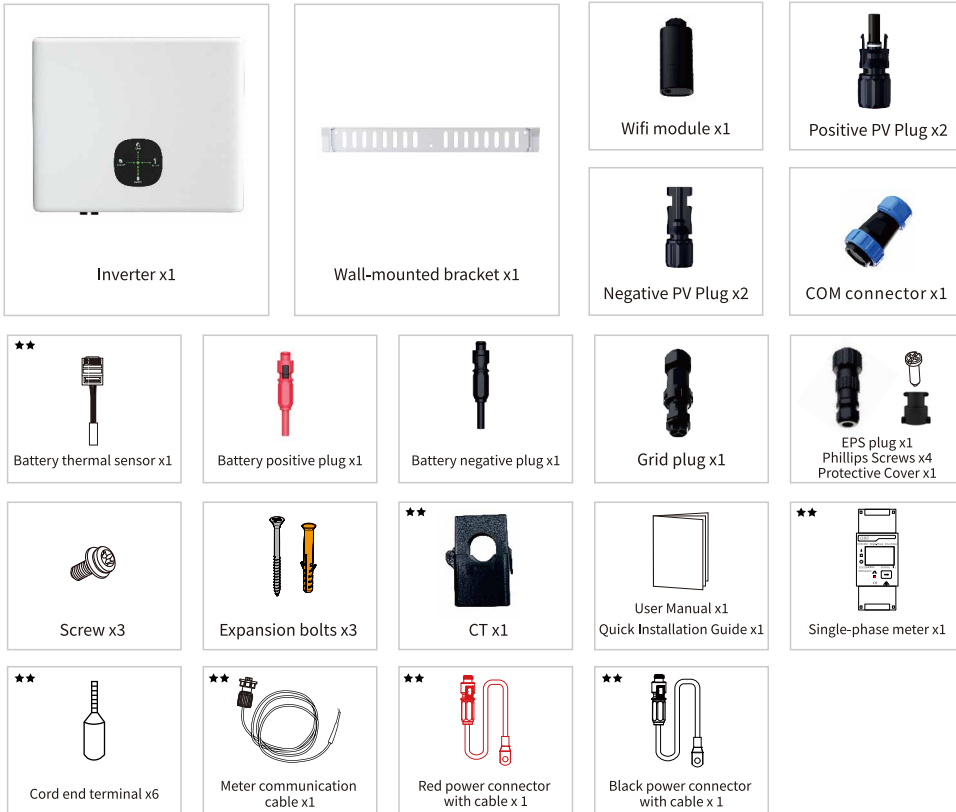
Inverter x1

Wall-mounted bracket x1

Wifi module x1

Positive PV Plug x2

Negative PV Plug x2

COM connector x1

★★
Battery thermal sensor x1

Battery positive plug x1

Battery negative plug x1

Grid plug x1

EPS plug x1
Phillips Screws x4
Protective Cover x1

Screw x3

Expansion bolts x3

★★
CT x1

User Manual x1
Quick Installation Guide x1

★★
Single-phase meter x1

★★
Cord end terminal x6

★★
Meter communication cable x1

★★
Red power connector with cable x 1

★★
Black power connector with cable x 1